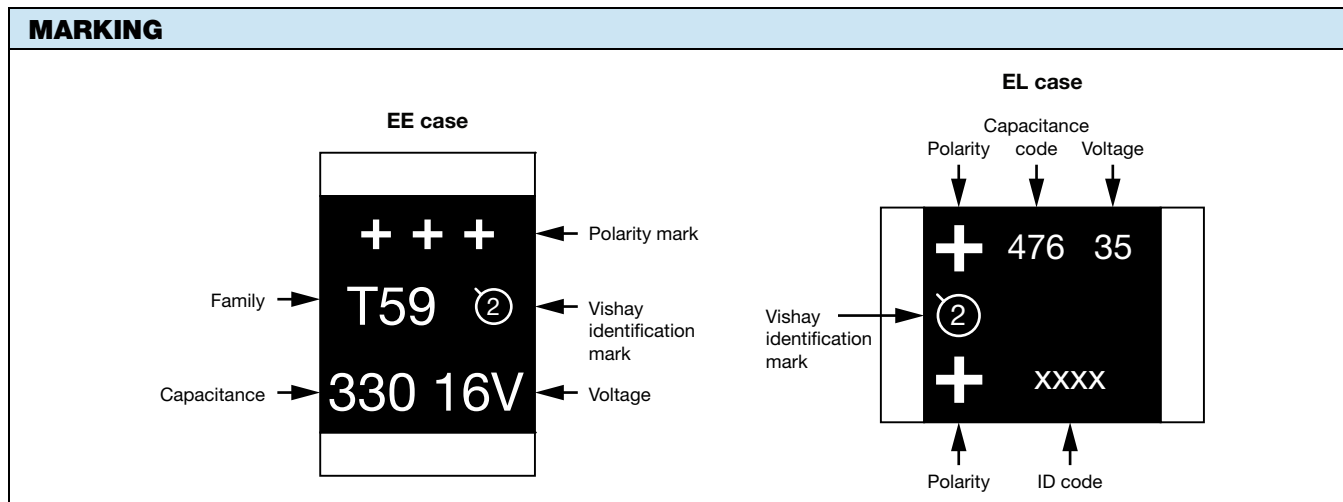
MARKING

EE case

+ + +
Polarity mark
Family
T59
2
Vishay identification mark
Capacitance
330 16V
Voltage

EL case

Polarity
Capacitance code
Voltage
+
476 35
Vishay identification mark
2
+
xxxx
Polarity
ID code